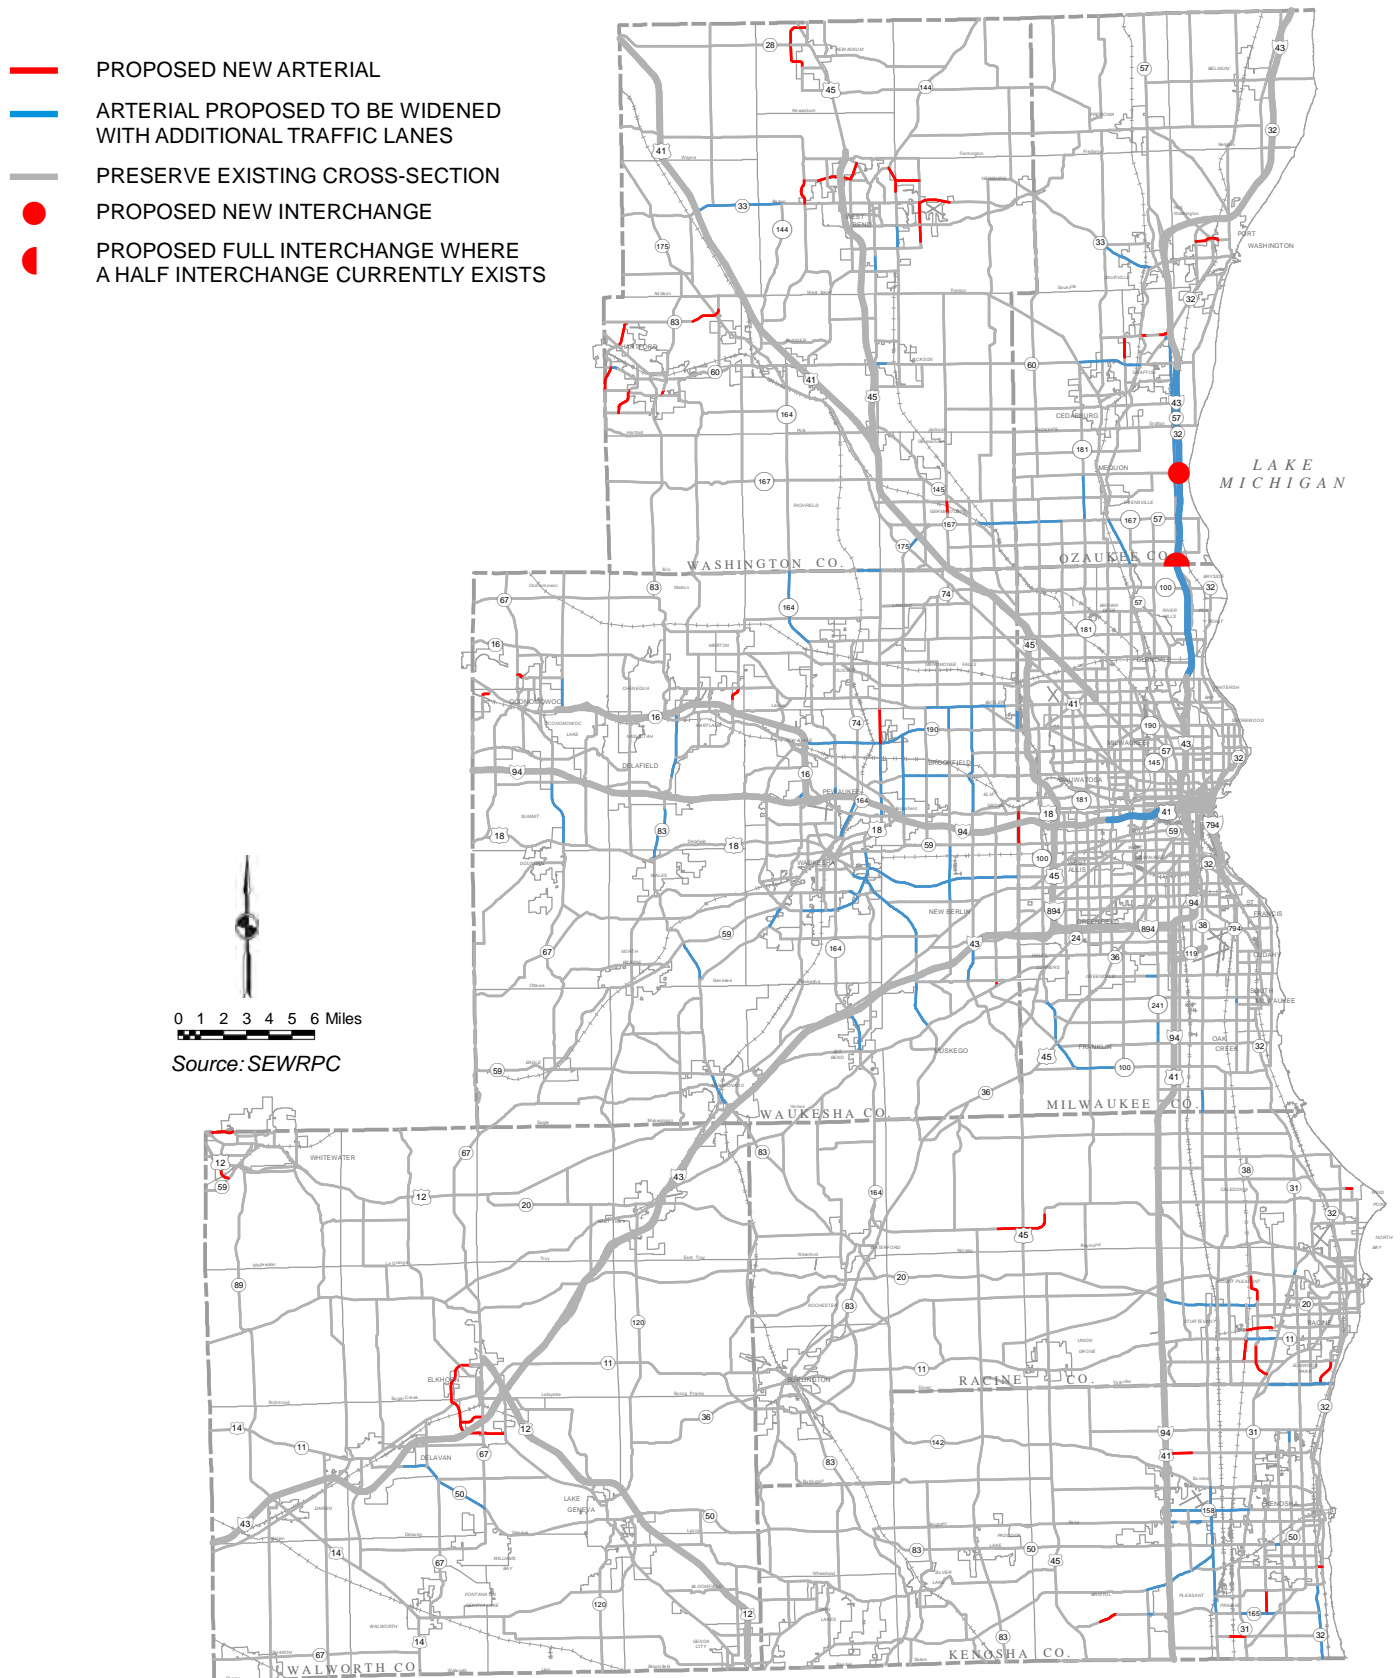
PROPOSED NEW ARTERIAL
ARTERIAL PROPOSED TO BE WIDENED WITH ADDITIONAL TRAFFIC LANES
PRESERVE EXISTING CROSS-SECTION
PROPOSED NEW INTERCHANGE
PROPOSED FULL INTERCHANGE WHERE A HALF INTERCHANGE CURRENTLY EXISTS

0 1 2 3 4 5 6 Miles
Source: SEWRPC

LAKE MICHIGAN

WASHINGTON CO.
OZAUKEE CO.
WAUKESHA CO.
MILWAUKEE CO.
RACINE CO.
WALWORTH CO.
KENOSHA CO.

28 45 144 57 43 32 41 33 144 175 33 32 83 60 41 45 164 60 43 57 32 181 167 145 167 57 175 167 83 164 74 181 100 32 57 67 16 45 41 16 74 190 190 57 43 145 32 94 164 18 18 41 181 18 83 18 59 94 59 794 100 45 32 894 94 59 164 43 24 36 894 38 794 119 67 241 94 45 100 32 59 41 36 67 83 12 59 43 12 20 164 45 38 31 32 89 20 20 83 120 11 11 11 14 11 36 12 67 142 32 94 41 31 83 50 158 43 50 50 14 67 45 83 50 120 12 165 67 14 83 31 32

WHITEWATER
ELKHORN
DELAVAN
LAKE GENEVA
BURLINGTON
WEST BEND
HARTFORD
CEDARBURG
MEQUON
PORT WASHINGTON
OCONOMOWOC
DELAFIELD
PEWAUKEE
WAUKESHA
BROOKFIELD
NEW BERLIN
MUSKEGO
FRANKLIN
OAK CREEK
SOUTH MILWAUKEE
CUDAHY
ST. FRANCIS
MILWAUKEE
WAUWATOSA
WEST ALLIS
GREENFIELD
GLENDALE
RACINE
KENOSHA